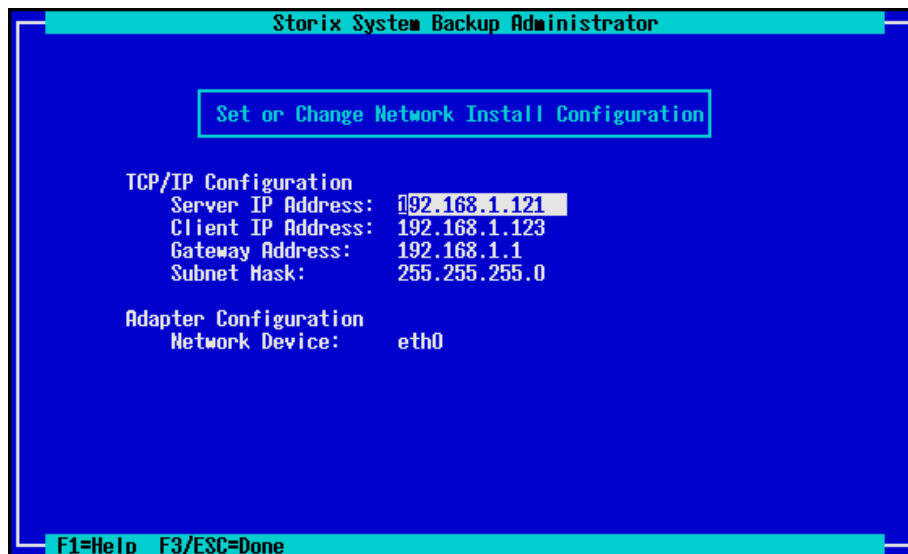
Storix System Backup Administrator

Set or Change Network Install Configuration

TCP/IP Configuration
Server IP Address: 192.168.1.121
Client IP Address: 192.168.1.123
Gateway Address: 192.168.1.1
Subnet Mask: 255.255.255.0

Adapter Configuration
Network Device: eth0

F1=Help F3/ESC=Done